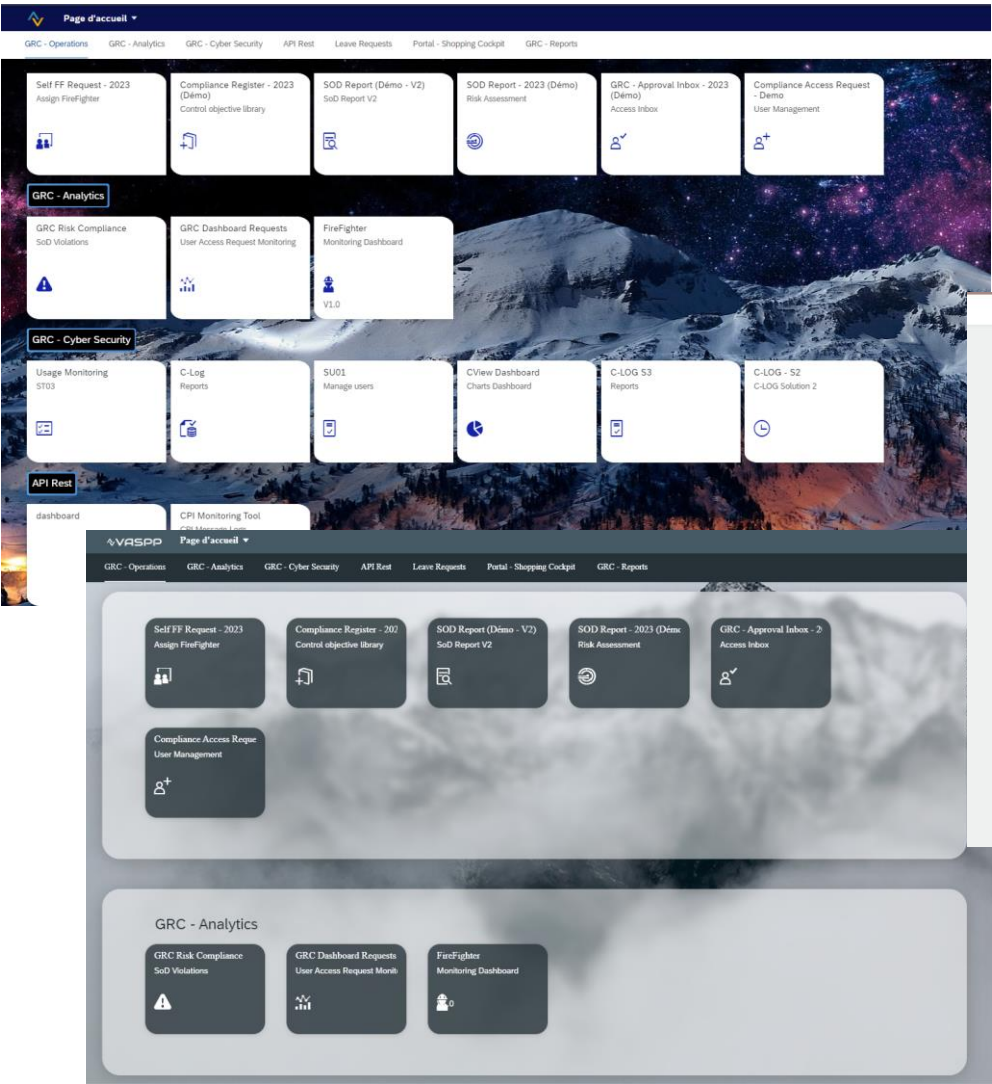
Page d'accueil ▾

GRC - Operations GRC - Analytics GRC - Cyber Security API Rest Leave Requests Portal - Shopping Cockpit GRC - Reports

Self FF Request - 2023
Assign FireFighter

Compliance Register - 2023 (Démo)
Control objective library

SOD Report (Démo - V2)
SoD Report V2

SOD Report - 2023 (Démo)
Risk Assessment

GRC - Approval Inbox - 2023 (Démo)
Access Inbox

Compliance Access Request - Demo
User Management

GRC - Analytics

GRC Risk Compliance
SoD Violations

GRC Dashboard Requests
User Access Request Monitoring

FireFighter
Monitoring Dashboard
V1.0

GRC - Cyber Security

Usage Monitoring
ST03

C-Log
Reports

SU01
Manage users

CView Dashboard
Charts Dashboard

C-LOG S3
Reports

C-LOG - S2
C-LOG Solution 2

API Rest

dashboard

CPI Monitoring Tool
CPI Message Logs

VASPP Page d'accueil ▾

GRC - Operations GRC - Analytics GRC - Cyber Security API Rest Leave Requests Portal - Shopping Cockpit GRC - Reports

Self FF Request - 2023
Assign FireFighter

Compliance Register - 202
Control objective library

SOD Report (Démo - V2)
SoD Report V2

SOD Report - 2023 (Démo
Risk Assessment

GRC - Approval Inbox - 2
Access Inbox

Compliance Access Reque
User Management

GRC - Analytics

GRC Risk Compliance
SoD Violations

GRC Dashboard Requests
User Access Request Monit

FireFighter
Monitoring Dashboard